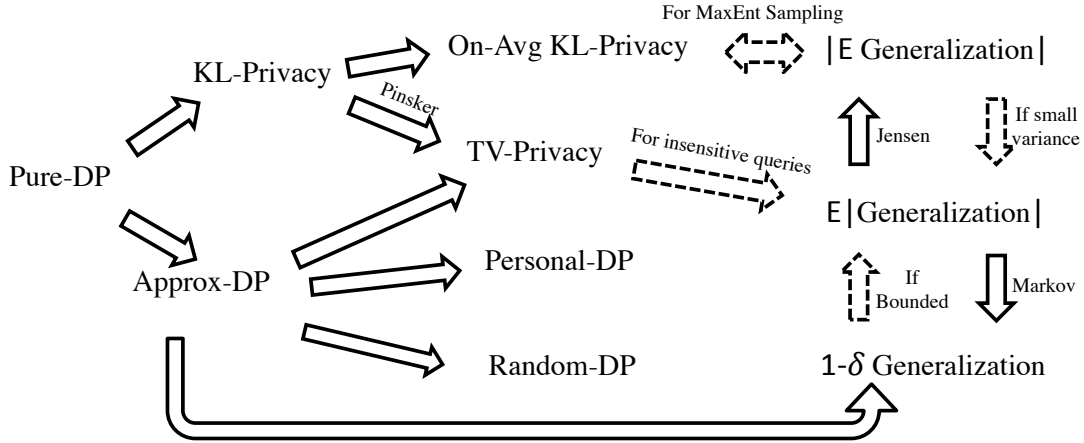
For MaxEnt Sampling

KL-Privacy

On-Avg KL-Privacy

|E Generalization|

Pinsker

Pure-DP

TV-Privacy

For insensitive queries

Jensen

If small variance

E|Generalization|

Approx-DP

Personal-DP

If Bounded

Markov

Random-DP

1-$\delta$ Generalization